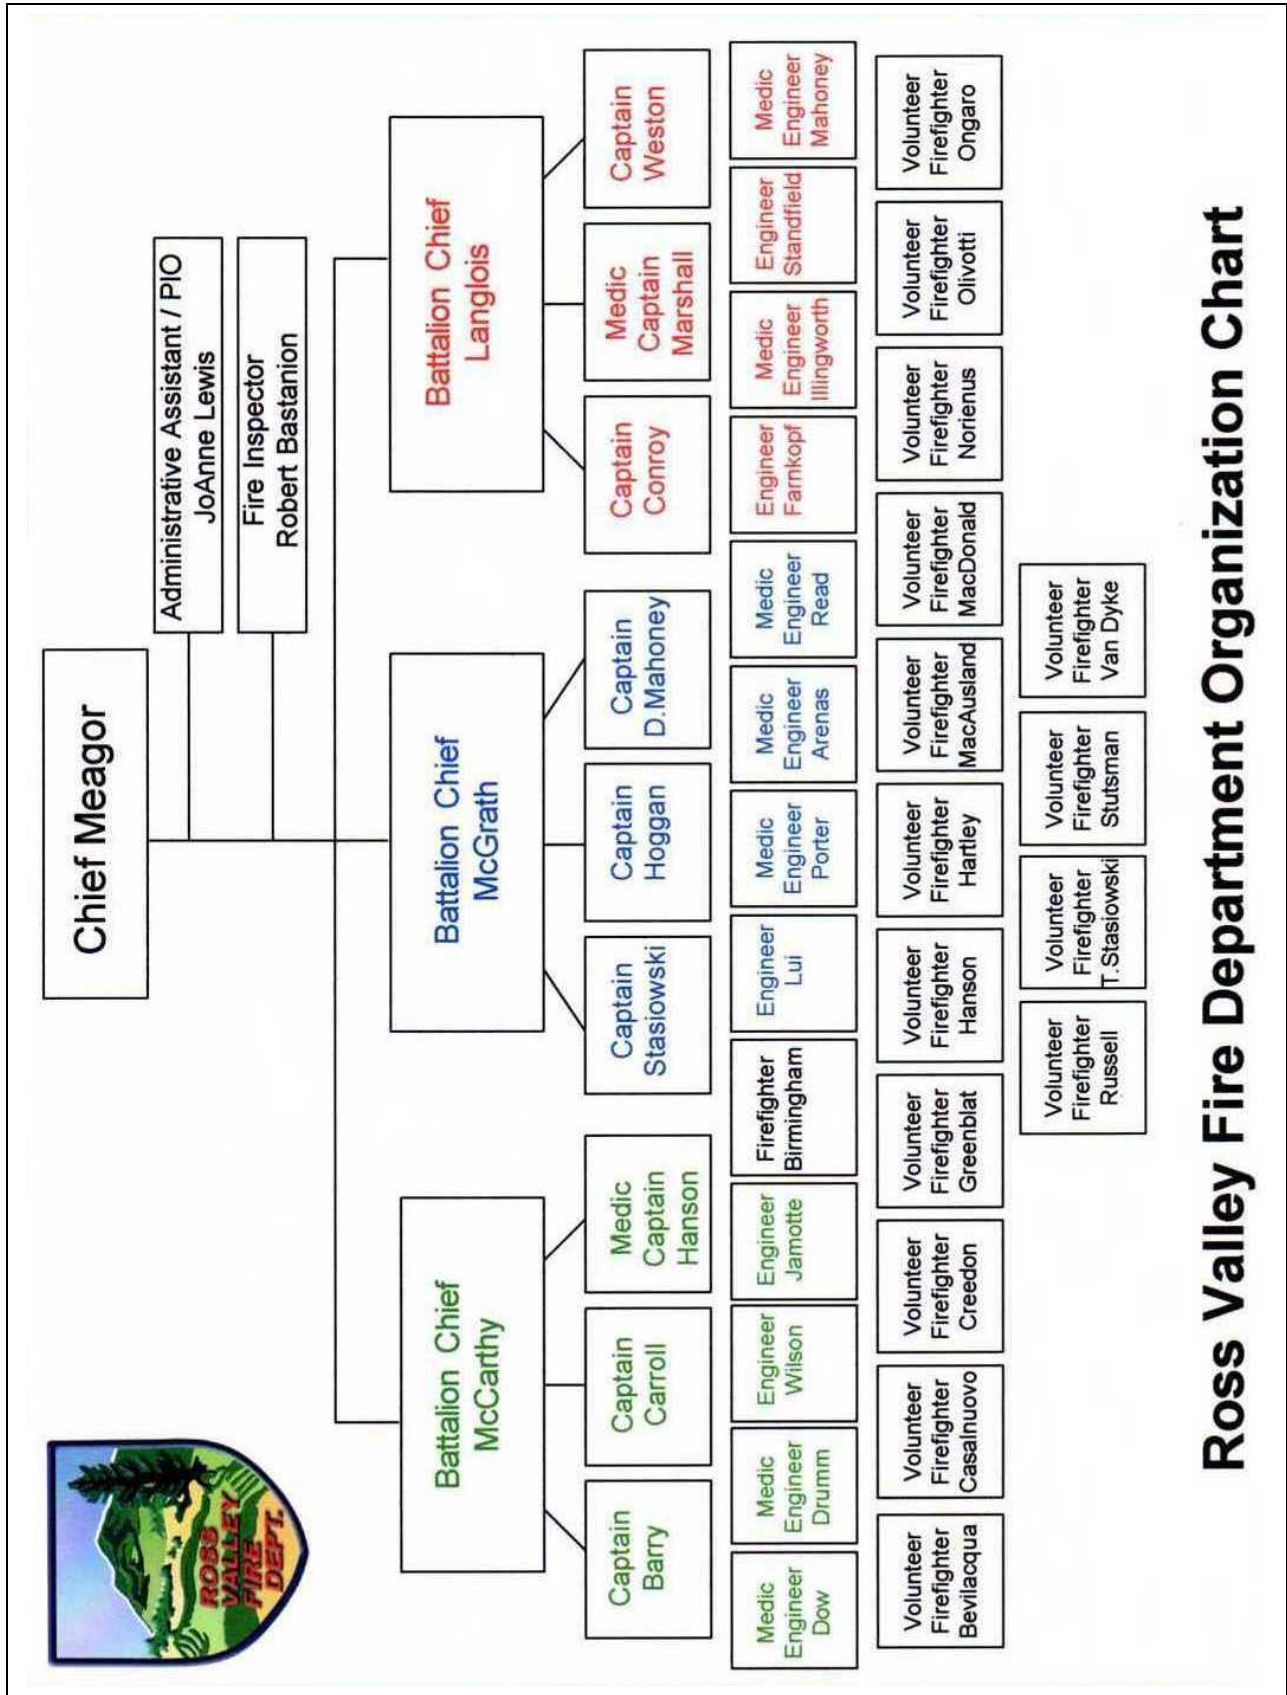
Ross Valley Fire Department Organization Chart

ROSS VALLEY FIRE DEPT.

Chief Meagor

Administrative Assistant / PIO
JoAnne Lewis

Fire Inspector
Robert Bastanion

Battalion Chief
McCarthy

Battalion Chief
McGrath

Battalion Chief
Langlois

Captain
Barry

Captain
Carroll

Medic
Captain
Hanson

Captain
Stasiowski

Captain
Hoggan

Captain
D.Mahoney

Captain
Conroy

Medic
Captain
Marshall

Captain
Weston

Medic
Engineer
Dow

Medic
Engineer
Drumm

Engineer
Wilson

Engineer
Jamotte

Firefighter
Birmingham

Engineer
Lui

Medic
Engineer
Porter

Medic
Engineer
Arenas

Medic
Engineer
Read

Engineer
Farnkopf

Medic
Engineer
Illingworth

Engineer
Standfield

Medic
Engineer
Mahoney

Volunteer
Firefighter
Bevilacqua

Volunteer
Firefighter
Casalnuovo

Volunteer
Firefighter
Creedon

Volunteer
Firefighter
Greenblat

Volunteer
Firefighter
Hanson

Volunteer
Firefighter
Hartley

Volunteer
Firefighter
MacAusland

Volunteer
Firefighter
MacDonald

Volunteer
Firefighter
Norienus

Volunteer
Firefighter
Olivotti

Volunteer
Firefighter
Ongaro

Volunteer
Firefighter
Russell

Volunteer
Firefighter
T.Stasiowski

Volunteer
Firefighter
Stutsman

Volunteer
Firefighter
Van Dyke